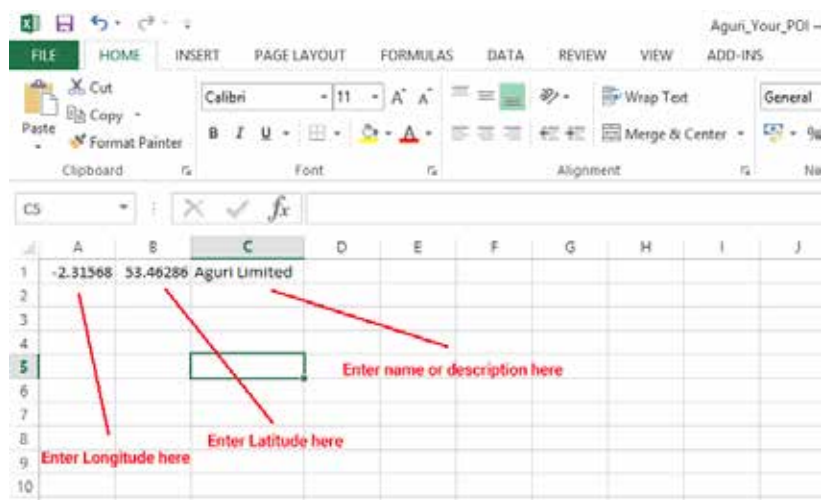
Aguri_Your_POI -

FILE HOME INSERT PAGE LAYOUT FORMULAS DATA REVIEW VIEW ADD-INS

Cut
Copy
Paste
Format Painter
Clipboard

Calibri 11 A A
B I U
Font

Wrap Text
Merge & Center
Alignment

General

C5 $f_x$

| | A | B | C | D | E | F | G | H | I | J |
|---|---|---|---|---|---|---|---|---|---|---|
| 1 | -2.31568 | 53.46286 | Aguri Limited | | | | | | | |
| 2 | | | | | | | | | | |
| 3 | | | | | | | | | | |
| 4 | | | | | | | | | | |
| 5 | | | | | | | | | | |
| 6 | | | | | | | | | | |
| 7 | | | | | | | | | | |
| 8 | | | | | | | | | | |
| 9 | | | | | | | | | | |
| 10 | | | | | | | | | | |

Enter name or description here

Enter Latitude here

Enter Longitude here